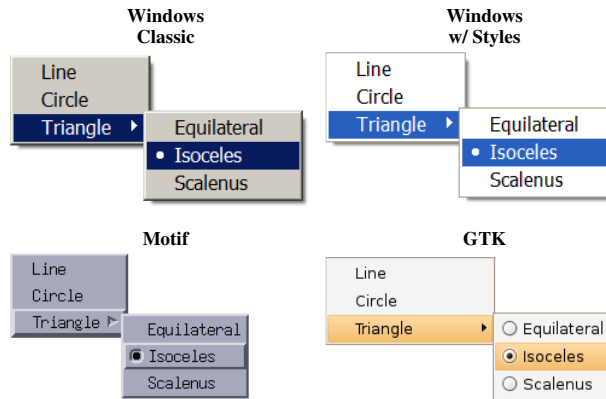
Windows Classic

Line
Circle
Triangle
Equilateral
Isoceles
Scalenus

Windows w/ Styles

Line
Circle
Triangle
Equilateral
Isoceles
Scalenus

Motif

Line
Circle
Triangle
Equilateral
Isoceles
Scalenus

GTK

Line
Circle
Triangle
Equilateral
Isoceles
Scalenus